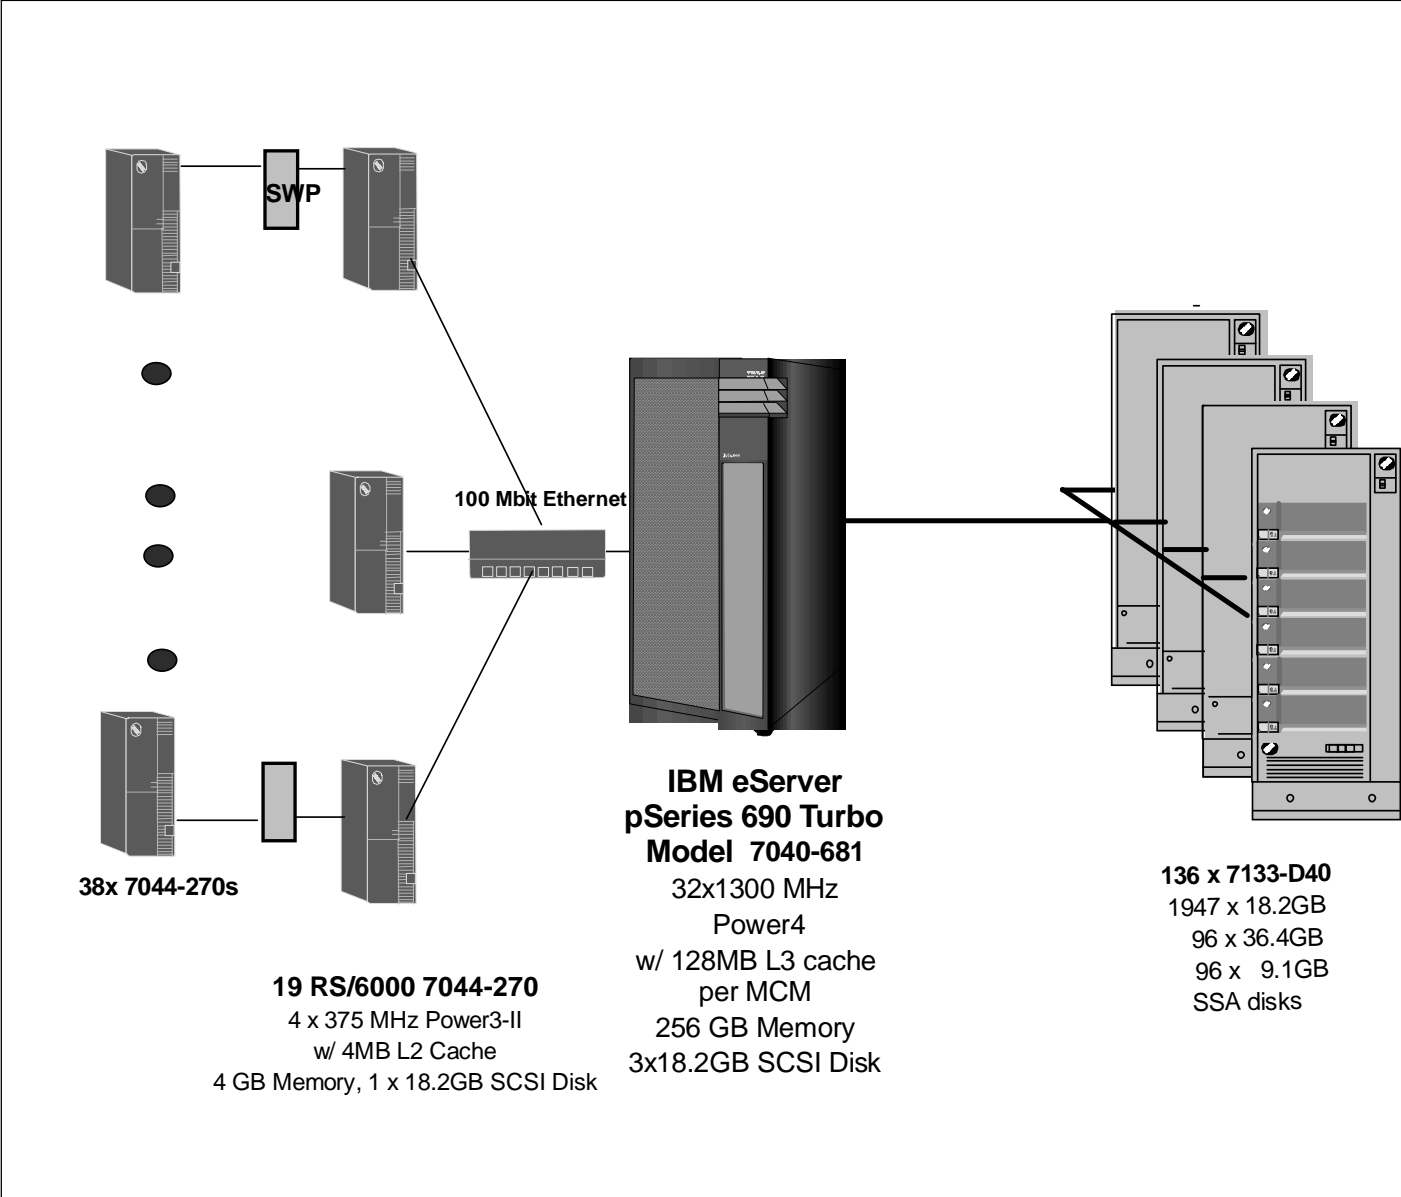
SWP

100 Mbit Ethernet

38x 7044-270s

19 RS/6000 7044-270
4 x 375 MHz Power3-II
w/ 4MB L2 Cache
4 GB Memory, 1 x 18.2GB SCSI Disk

IBM eServer
pSeries 690 Turbo
Model 7040-681
32x1300 MHz
Power4
w/ 128MB L3 cache
per MCM
256 GB Memory
3x18.2GB SCSI Disk

136 x 7133-D40
1947 x 18.2GB
96 x 36.4GB
96 x 9.1GB
SSA disks